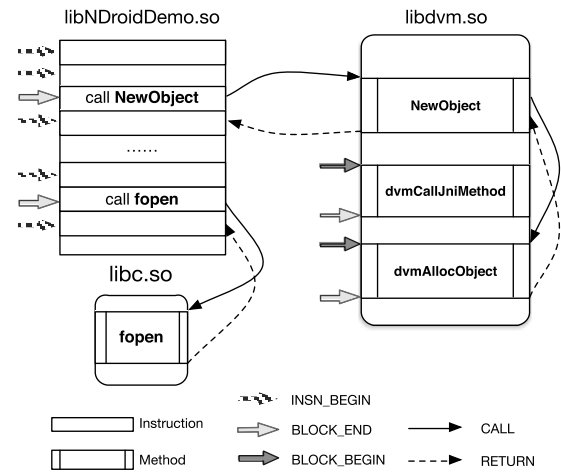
libNDroidDemo.so

call **NewObject**

......

call **fopen**

libc.so

**fopen**

libdvm.so

**NewObject**

**dvmCallJniMethod**

**dvmAllocObject**

Instruction

Method

INSN_BEGIN

BLOCK_END

BLOCK_BEGIN

CALL

RETURN